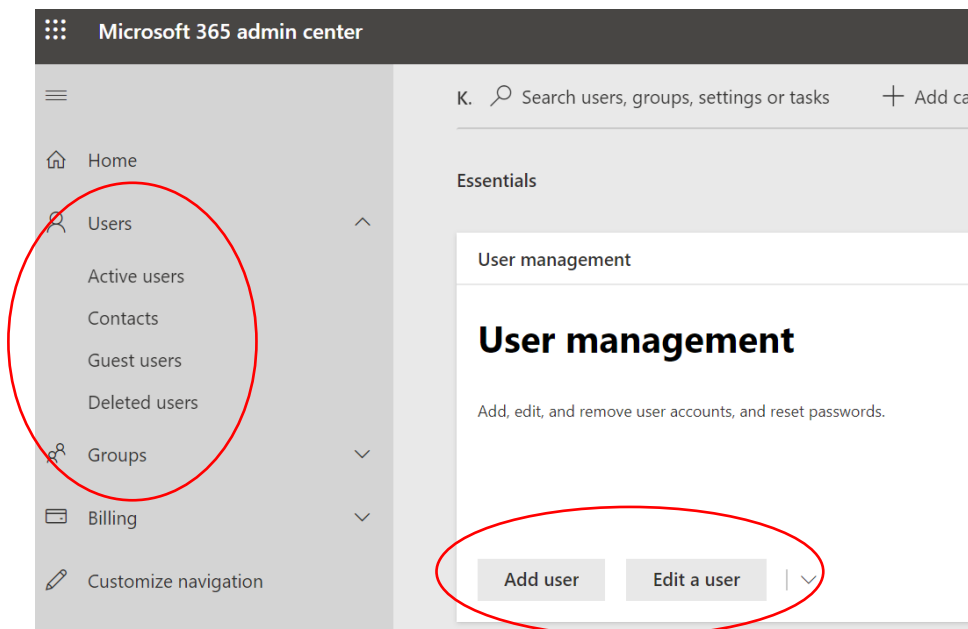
Microsoft 365 admin center

Home

Users

Active users

Contacts

Guest users

Deleted users

Groups

Billing

Customize navigation

K. Search users, groups, settings or tasks

+ Add ca

Essentials

User management

User management

Add, edit, and remove user accounts, and reset passwords.

Add user

Edit a user